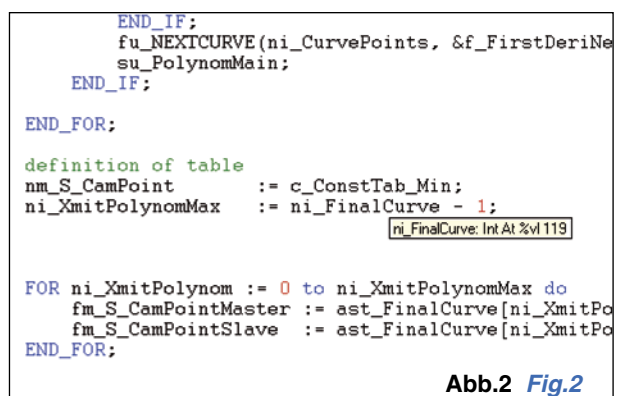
END_IF;
fu_NEXTCURVE(ni_CurvePoints, &f_FirstDeriNe
su_PolynomMain;
END_IF;

END_FOR;

definition of table
nm_S_CamPoint := c_ConstTab_Min;
ni_XmitPolynomMax := ni_FinalCurve - 1;
ni_FinalCurve: Int At %vl 119

FOR ni_XmitPolynom := 0 to ni_XmitPolynomMax do
fm_S_CamPointMaster := ast_FinalCurve[ni_XmitPo
fm_S_CamPointSlave := ast_FinalCurve[ni_XmitPo
END_FOR;

Abb.2 Fig.2